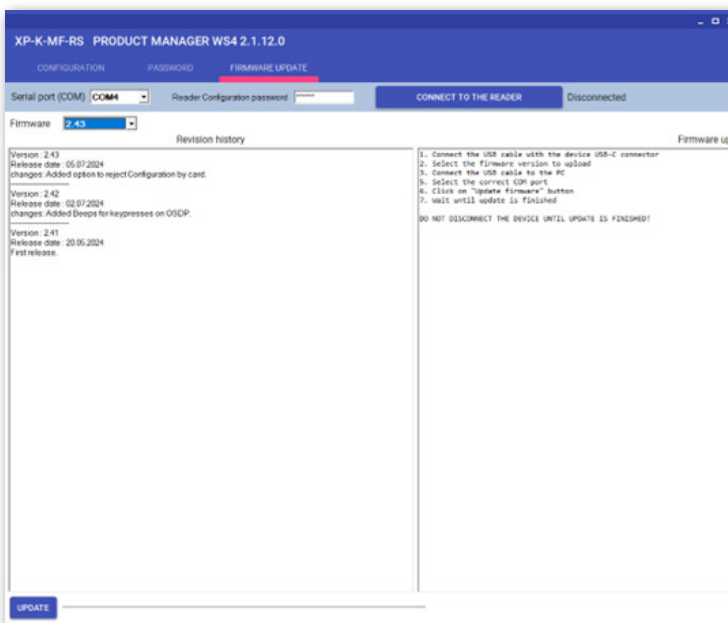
XP-K-MF-RS PRODUCT MANAGER WS4 2.1.12.0

CONFIGURATION PASSWORD FIRMWARE UPDATE

Serial port (COM) COM4 Reader Configuration password ****** CONNECT TO THE READER Disconnected

Firmware 2.43

Revision history

Version : 2.43
Release date : 05.07.2024
changes: Added option to reject Configuration by card.
-----------------
Version : 2.42
Release date : 02.07.2024
changes: Added Beeps for keypresses on OSDP.
-----------------
Version : 2.41
Release date : 20.05.2024
First release.

Firmware u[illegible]

1. Connect the USB cable with the device USB-C connector
2. Select the firmware version to upload
3. Connect the USB cable to the PC
5. Select the correct COM port
6. Click on "Update firmware" button
7. Wait until update is finished

DO NOT DISCONNECT THE DEVICE UNTIL UPDATE IS FINISHED!

UPDATE